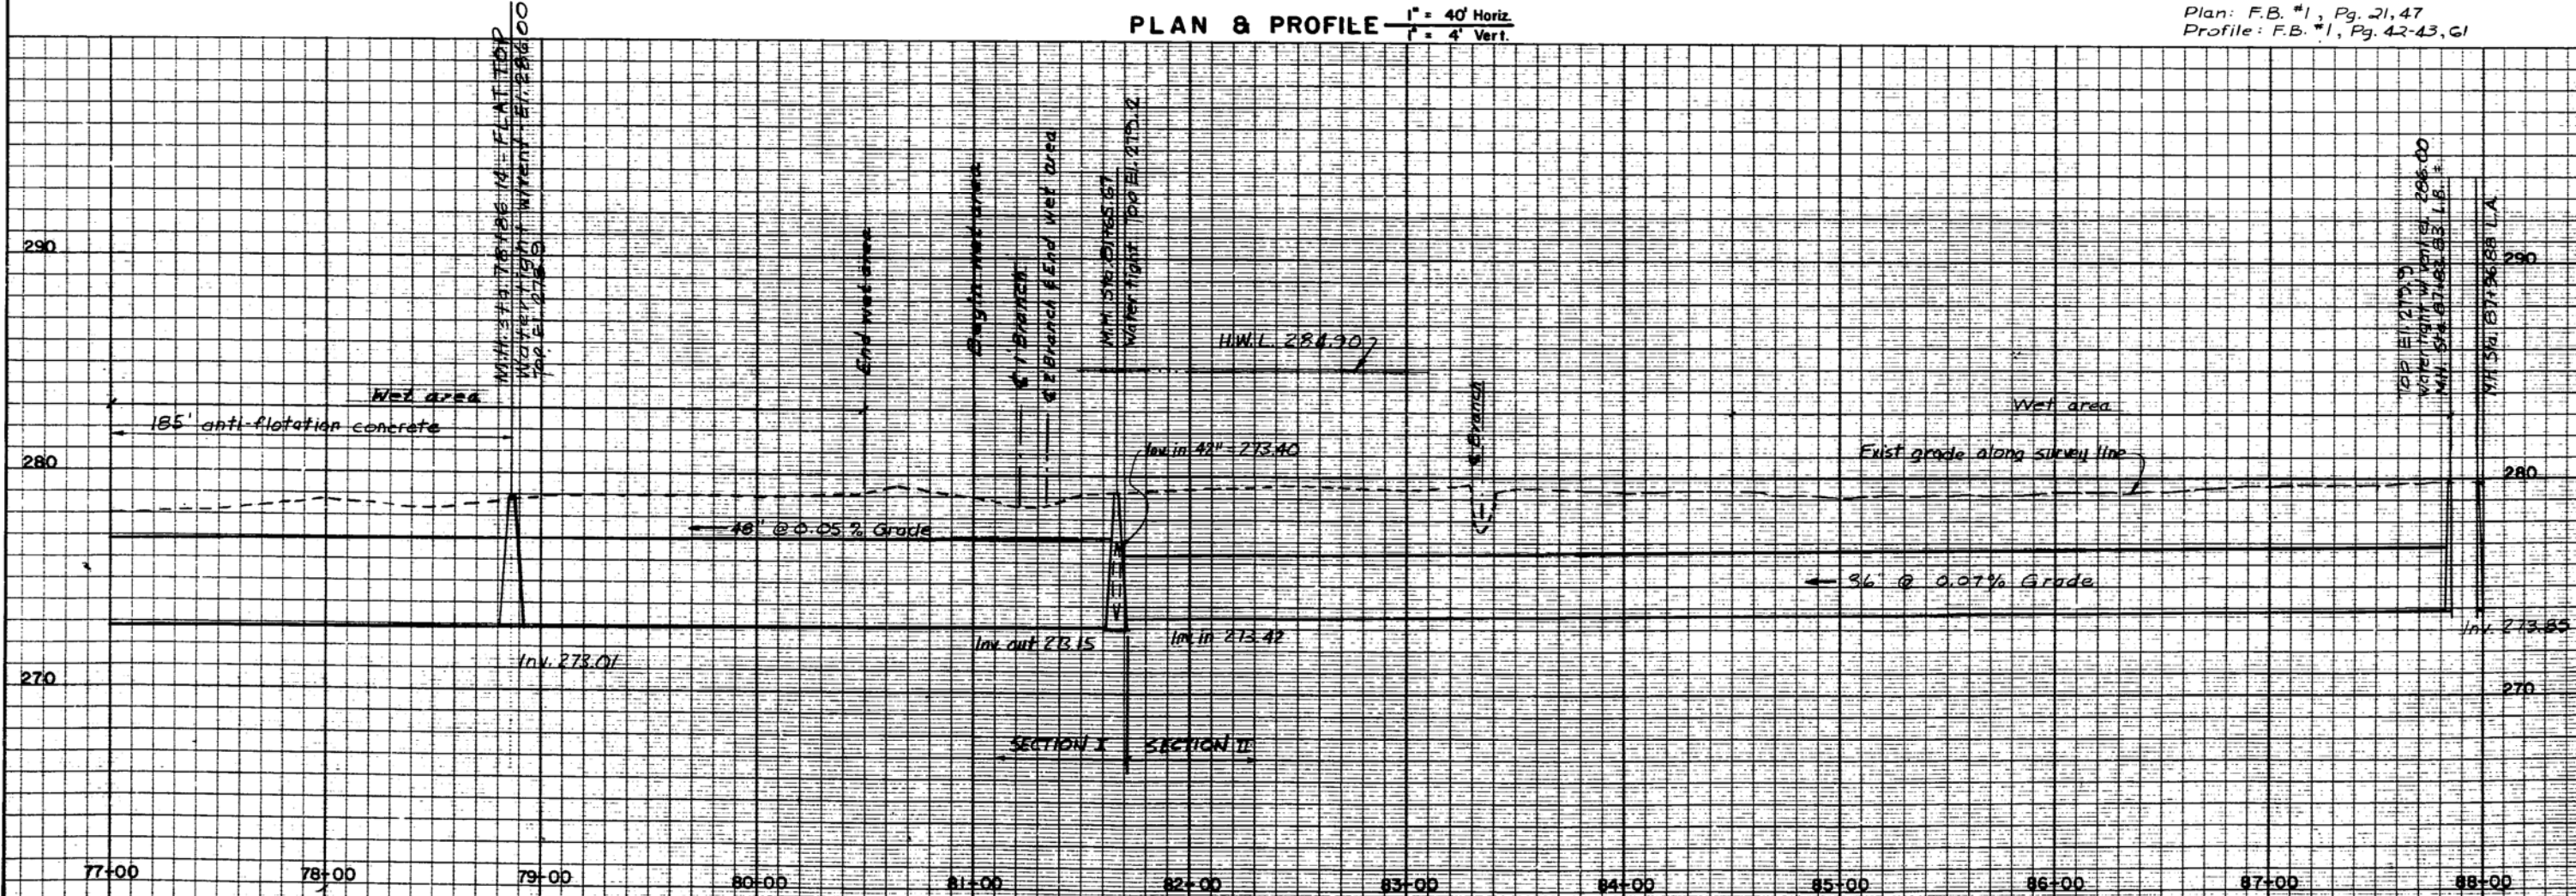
PLAN & PROFILE $\frac{1" = 40' \text{ Horiz.}}{1" = 4' \text{ Vert.}}$

Plan: F.B. #1, Pg. 21,47
Profile: F.B. #1, Pg. 42-43, 61

290

280

270

M.H. Sta. 78+86.14 - FLAT TOP
Watertight w/vent El. 286.00
Top El. 278.0

Wet area

185' anti-flotation concrete

End wet area

Begin wet area

℄ 1 Branch

℄ 2 Branch & End wet area

M.H. Sta. 81+65.67
Water tight Top El. 278.2

H.W.L. 284.90

Inv. in 42" = 273.40

℄ Branch

Wet area

Exist grade along survey line

48" @ 0.05% Grade

36" @ 0.07% Grade

Inv. out 273.15

Inv. in 273.42

Inv. 273.01

SECTION I

SECTION II

Top El. 279.9
Water tight w/vent El. 286.00
M.H. Sta. 87+82.83 L.B. ±

M.H. Sta. 87+96.88 L.A.

Inv. 273.85

290

280

270

77+00

78+00

79+00

80+00

81+00

82+00

83+00

84+00

85+00

86+00

87+00

88+00